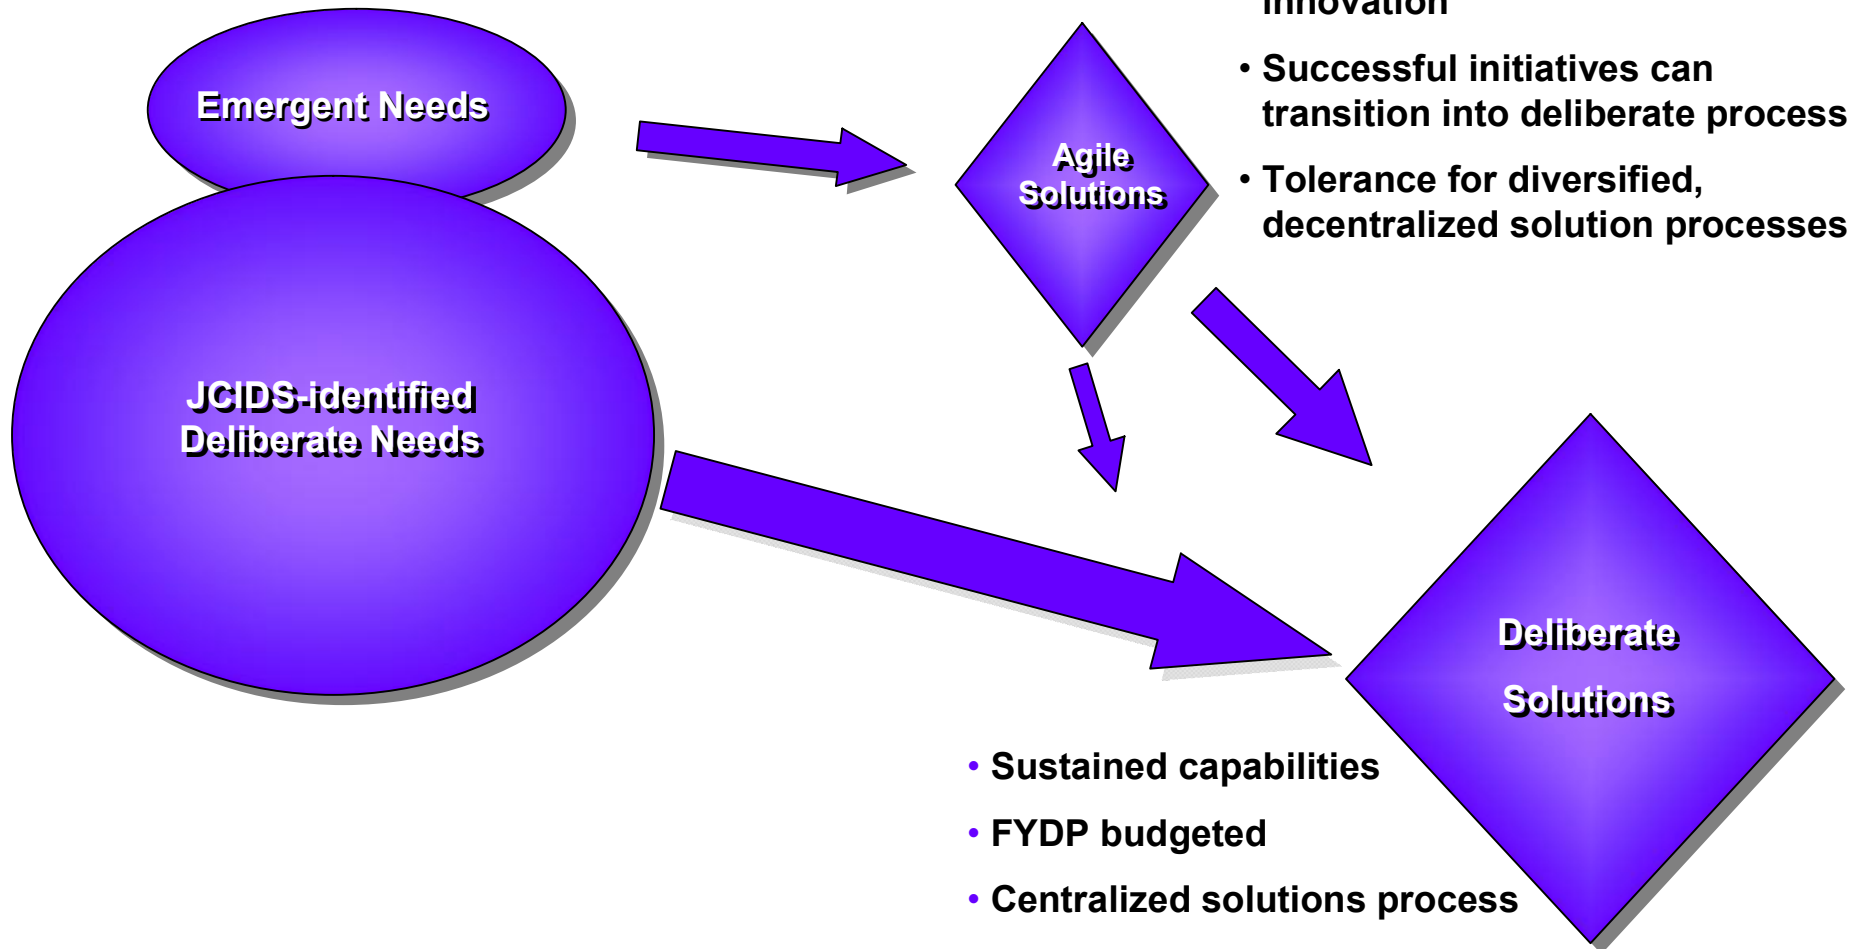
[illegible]innovation

• Successful initiatives can transition into deliberate process

• Tolerance for diversified, decentralized solution processes

Emergent Needs

Agile Solutions

JCIDS-identified Deliberate Needs

Deliberate Solutions

• Sustained capabilities

• FYDP budgeted

• Centralized solutions process